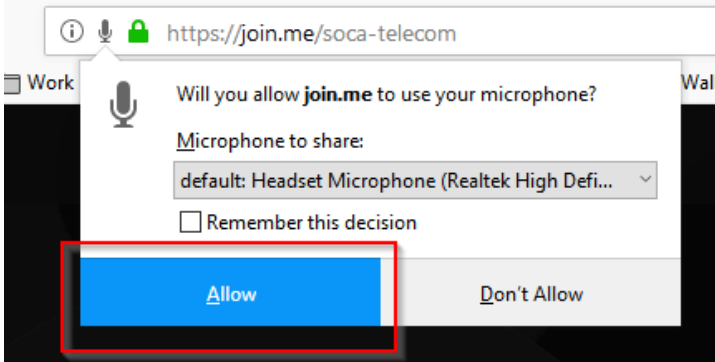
https://join.me/soca-telecom

Work

Wal

Will you allow join.me to use your microphone?

Microphone to share:

default: Headset Microphone (Realtek High Defi...

Remember this decision

Allow

Don't Allow